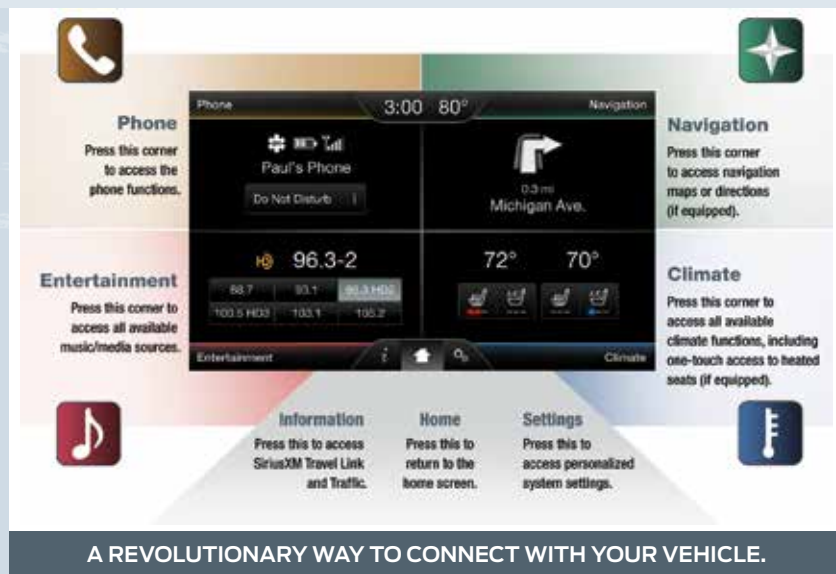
Phone
Press this corner to access the phone functions.

Entertainment
Press this corner to access all available music/media sources.

Phone
3:00 80°
Navigation

Paul's Phone
Do Not Disturb

0.3 mi
Michigan Ave.

96.3-2
88.7
93.1
96.3 HD2
100.5 HD3
103.1
105.2

72°
70°

Entertainment
Climate

Navigation
Press this corner to access navigation maps or directions (if equipped).

Climate
Press this corner to access all available climate functions, including one-touch access to heated seats (if equipped).

Information
Press this to access SiriusXM Travel Link and Traffic.

Home
Press this to return to the home screen.

Settings
Press this to access personalized system settings.

A REVOLUTIONARY WAY TO CONNECT WITH YOUR VEHICLE.